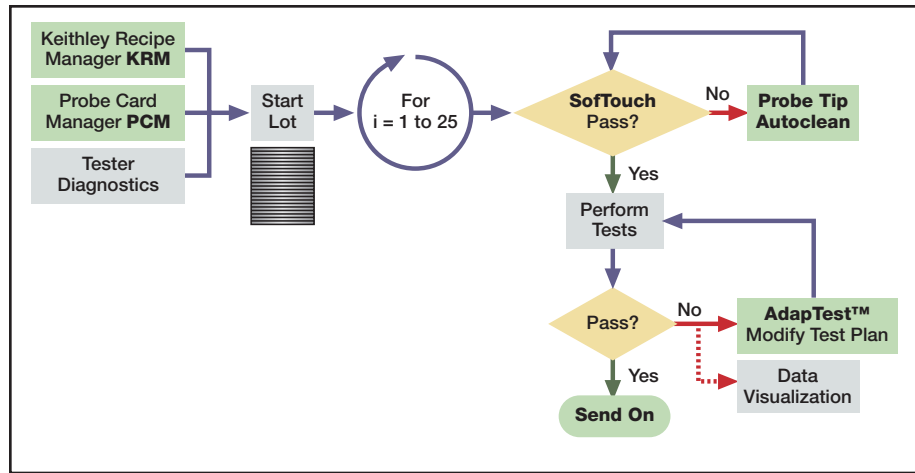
Keithley Recipe Manager **KRM**

Probe Card Manager **PCM**

Tester Diagnostics

Start Lot

For i = 1 to 25

**SofTouch** Pass?

No

**Probe Tip Autoclean**

Yes

Perform Tests

Pass?

No

**AdapTest™** Modify Test Plan

Yes

Data Visualization

**Send On**